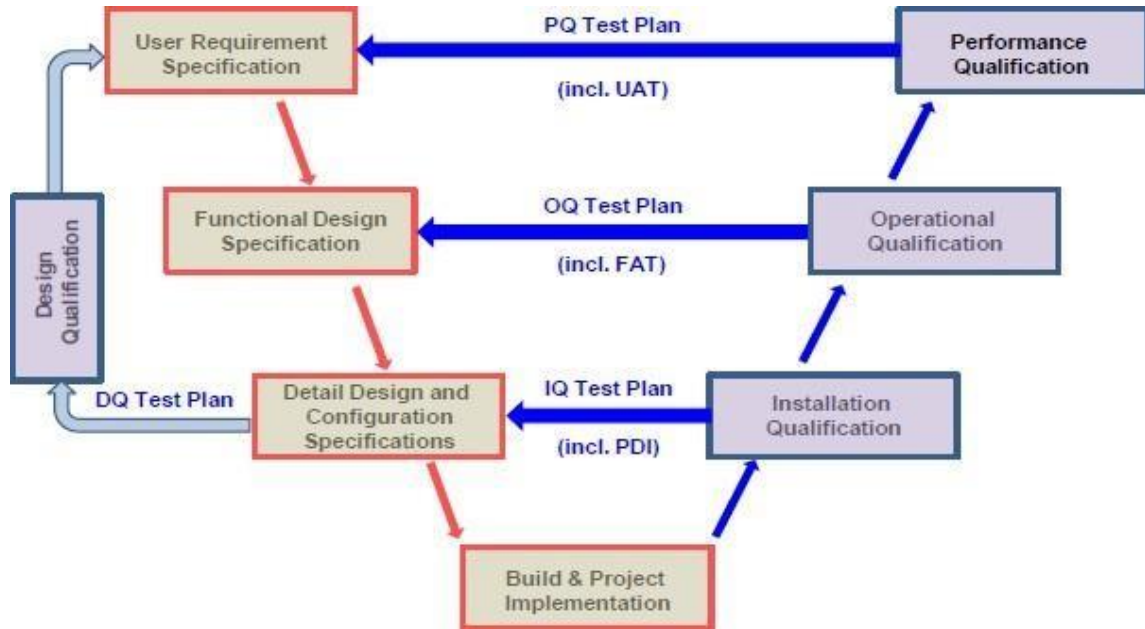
User Requirement Specification

PQ Test Plan

(incl. UAT)

Performance Qualification

Design Qualification

Functional Design Specification

OQ Test Plan

(incl. FAT)

Operational Qualification

DQ Test Plan

Detail Design and Configuration Specifications

IQ Test Plan

(incl. PDI)

Installation Qualification

Build & Project Implementation